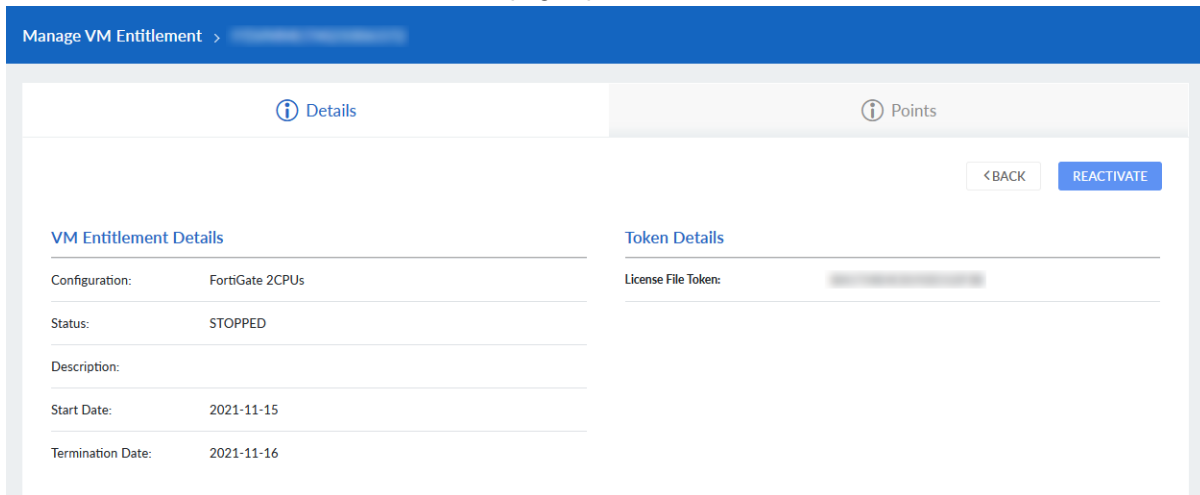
Manage VM Entitlement > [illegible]

Details

Points

<BACK

REACTIVATE

VM Entitlement Details

| | |
|---|---|
| Configuration: | FortiGate 2CPUs |
| Status: | STOPPED |
| Description: | |
| Start Date: | 2021-11-15 |
| Termination Date: | 2021-11-16 |

Token Details

| | |
|---|---|
| License File Token: | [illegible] |